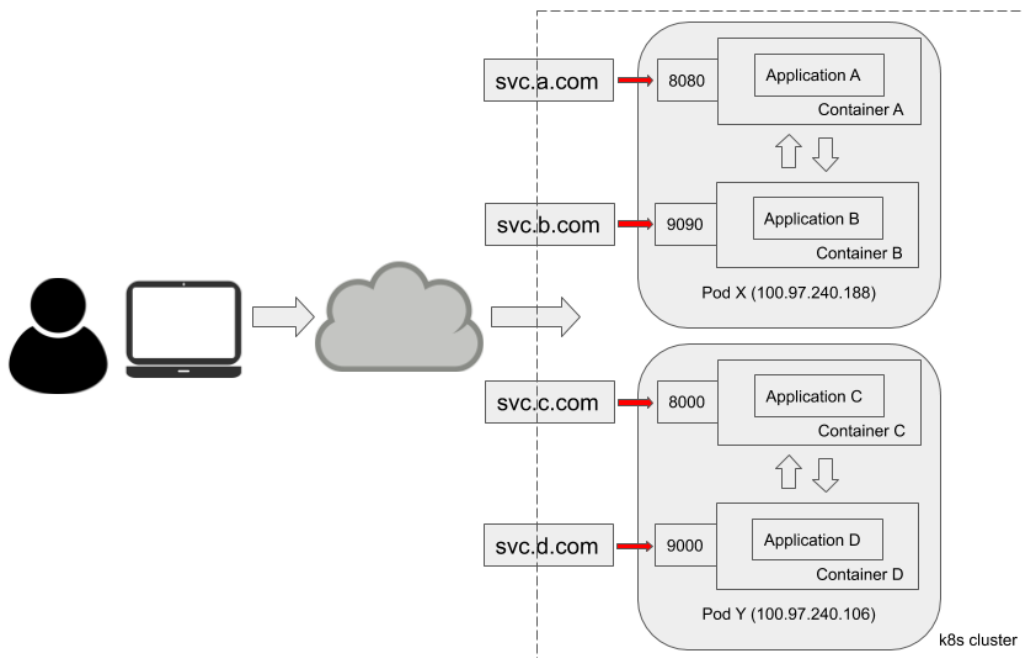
svc.a.com

8080

Application A

Container A

svc.b.com

9090

Application B

Container B

Pod X (100.97.240.188)

svc.c.com

8000

Application C

Container C

svc.d.com

9000

Application D

Container D

Pod Y (100.97.240.106)

k8s cluster